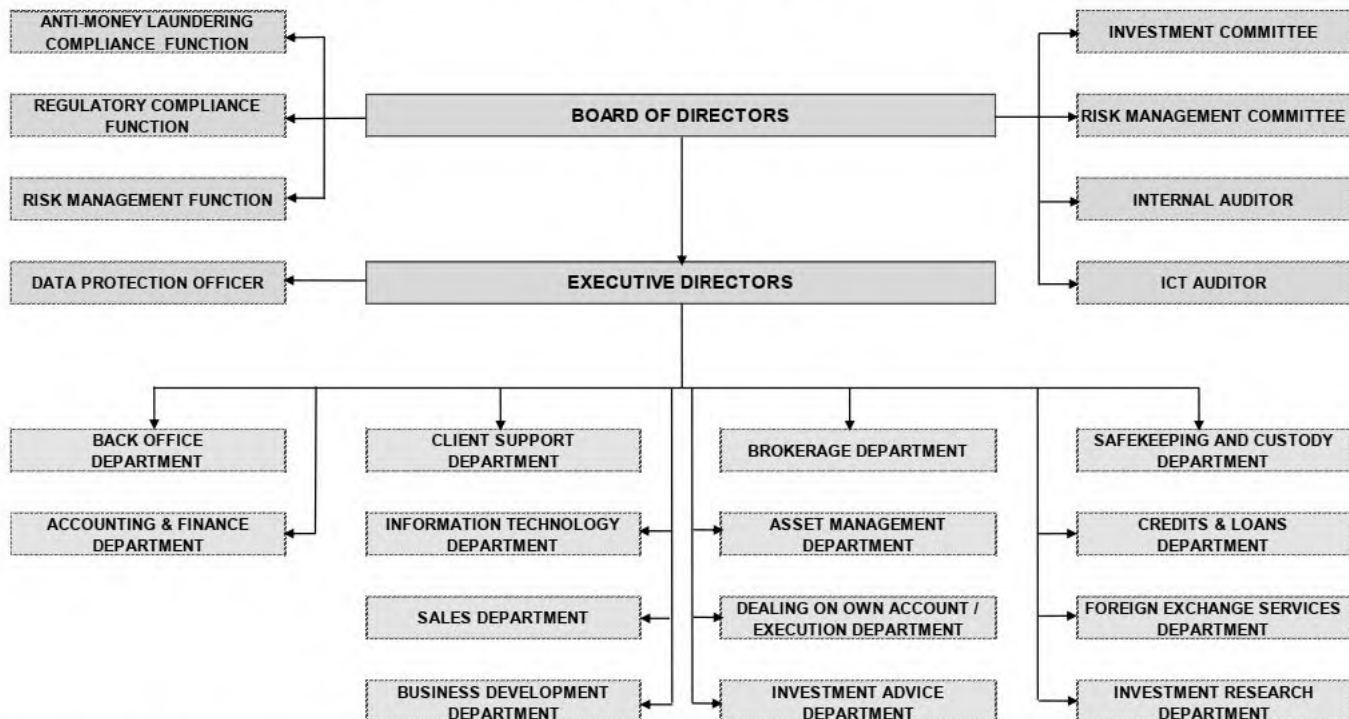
ANTI-MONEY LAUNDERING COMPLIANCE FUNCTION

REGULATORY COMPLIANCE FUNCTION

RISK MANAGEMENT FUNCTION

BOARD OF DIRECTORS

INVESTMENT COMMITTEE

RISK MANAGEMENT COMMITTEE

INTERNAL AUDITOR

ICT AUDITOR

DATA PROTECTION OFFICER

EXECUTIVE DIRECTORS

BACK OFFICE DEPARTMENT

ACCOUNTING & FINANCE DEPARTMENT

CLIENT SUPPORT DEPARTMENT

INFORMATION TECHNOLOGY DEPARTMENT

SALES DEPARTMENT

BUSINESS DEVELOPMENT DEPARTMENT

BROKERAGE DEPARTMENT

ASSET MANAGEMENT DEPARTMENT

DEALING ON OWN ACCOUNT / EXECUTION DEPARTMENT

INVESTMENT ADVICE DEPARTMENT

SAFEKEEPING AND CUSTODY DEPARTMENT

CREDITS & LOANS DEPARTMENT

FOREIGN EXCHANGE SERVICES DEPARTMENT

INVESTMENT RESEARCH DEPARTMENT